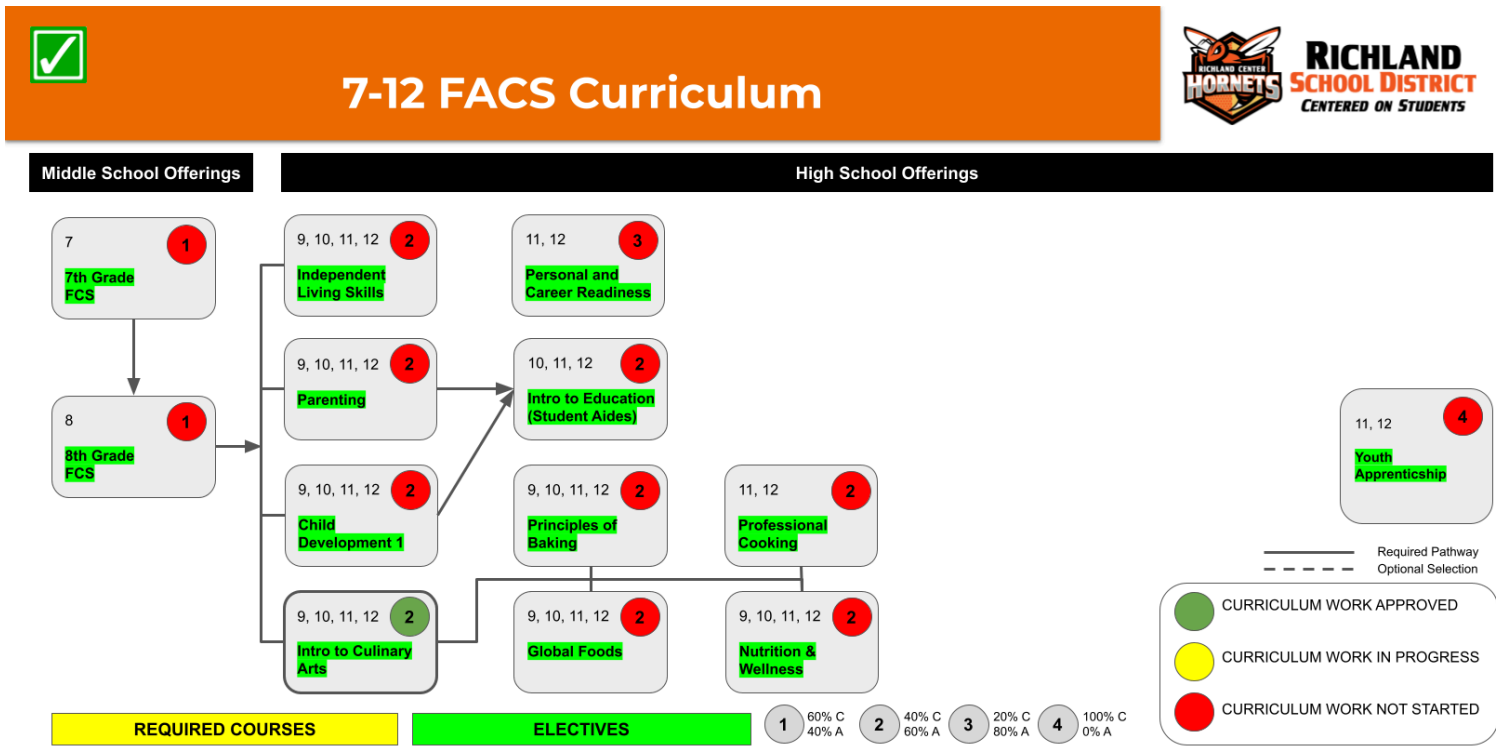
7-12 FACS Curriculum

RICHLAND CENTER HORNETS

RICHLAND SCHOOL DISTRICT
CENTERED ON STUDENTS

Middle School Offerings

High School Offerings

7 1
7th Grade FCS

8 1
8th Grade FCS

9, 10, 11, 12 2
Independent Living Skills

9, 10, 11, 12 2
Parenting

9, 10, 11, 12 2
Child Development 1

9, 10, 11, 12 2
Intro to Culinary Arts

11, 12 3
Personal and Career Readiness

10, 11, 12 2
Intro to Education (Student Aides)

9, 10, 11, 12 2
Principles of Baking

9, 10, 11, 12 2
Global Foods

11, 12 2
Professional Cooking

9, 10, 11, 12 2
Nutrition & Wellness

11, 12 4
Youth Apprenticship

Required Pathway
Optional Selection

CURRICULUM WORK APPROVED
CURRICULUM WORK IN PROGRESS
CURRICULUM WORK NOT STARTED

REQUIRED COURSES

ELECTIVES

1 60% C 40% A
2 40% C 60% A
3 20% C 80% A
4 100% C 0% A